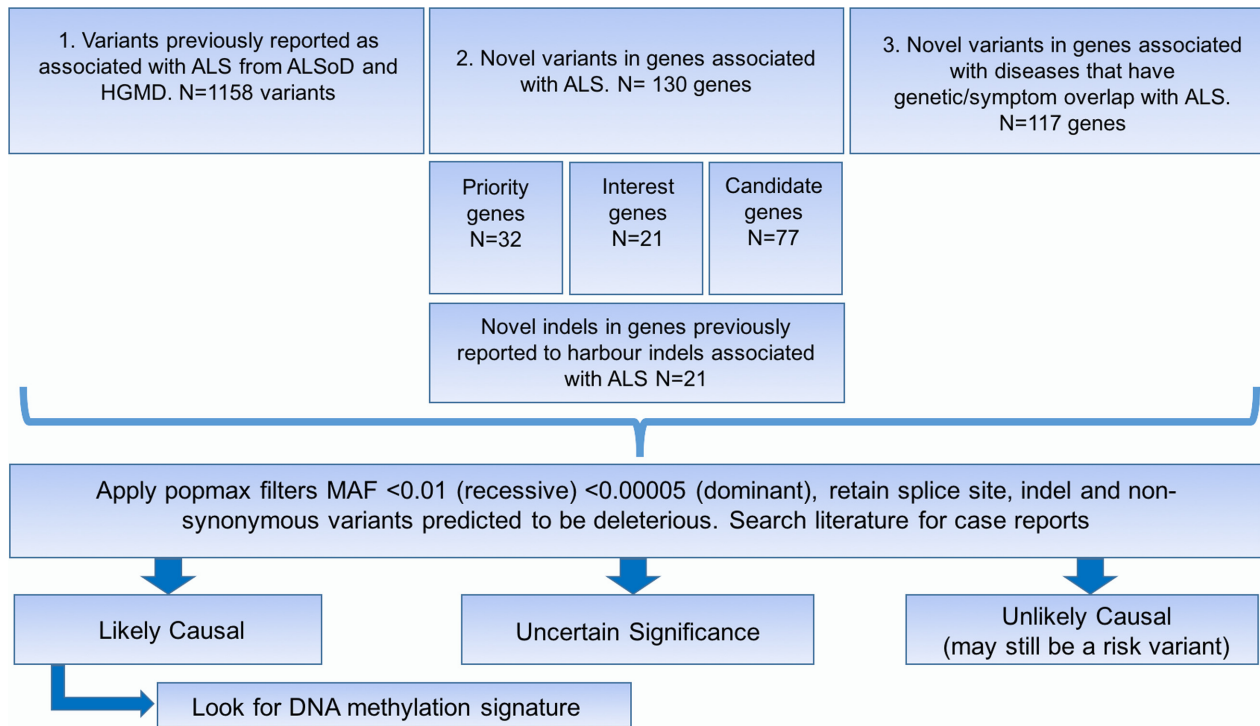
1. Variants previously reported as associated with ALS from ALSoD and HGMD. N=1158 variants

2. Novel variants in genes associated with ALS. N= 130 genes

3. Novel variants in genes associated with diseases that have genetic/symptom overlap with ALS. N=117 genes

Priority genes N=32

Interest genes N=21

Candidate genes N=77

Novel indels in genes previously reported to harbour indels associated with ALS N=21

Apply popmax filters MAF <0.01 (recessive) <0.00005 (dominant), retain splice site, indel and non-synonymous variants predicted to be deleterious. Search literature for case reports

Likely Causal

Uncertain Significance

Unlikely Causal (may still be a risk variant)

Look for DNA methylation signature